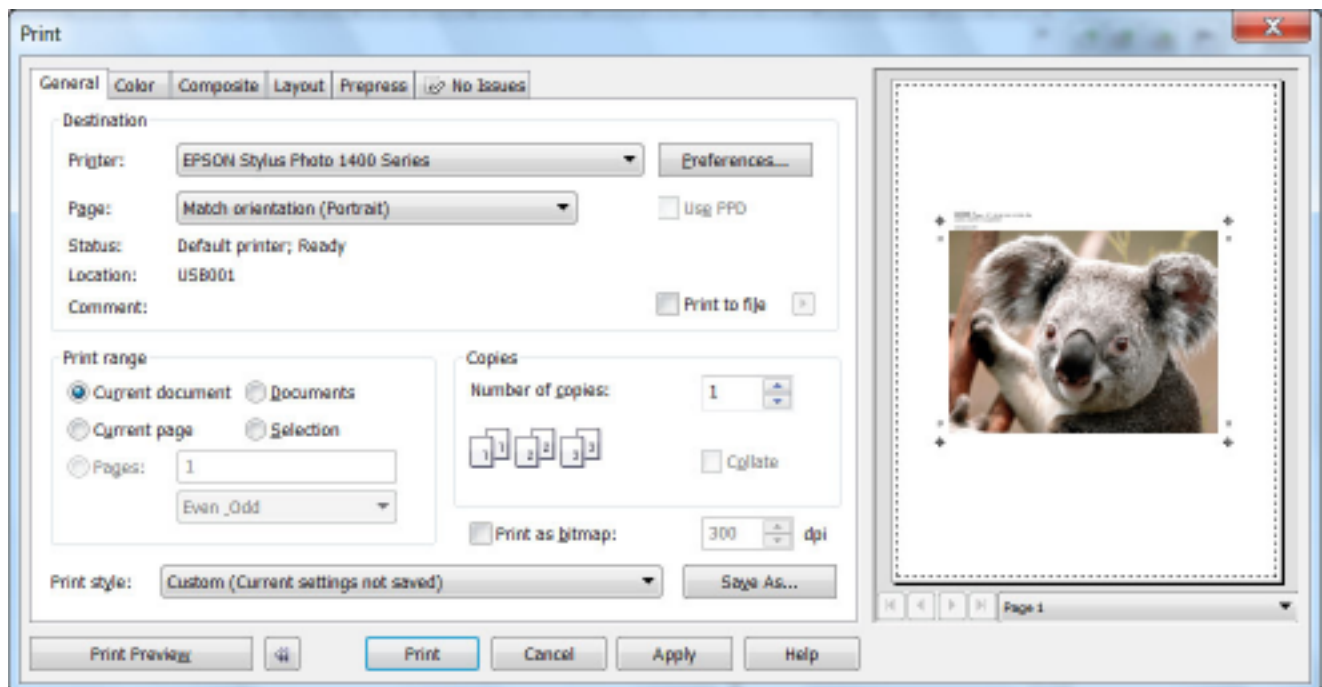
Print

General | Color | Composite | Layout | Prepress | No Issues

Destination

Printer: EPSON Stylus Photo 1400 Series

Preferences...

Page: Match orientation (Portrait)

Use PPD

Status: Default printer; Ready

Location: USB001

Comment:

Print to file

Print range

Current document

Documents

Current page

Selection

Pages: 1

Even_Odd

Copies

Number of copies: 1

Collate

Print as bitmap: 300 dpi

Print style: Custom (Current settings not saved)

Save As...

Page 1

Print Preview

Print

Cancel

Apply

Help